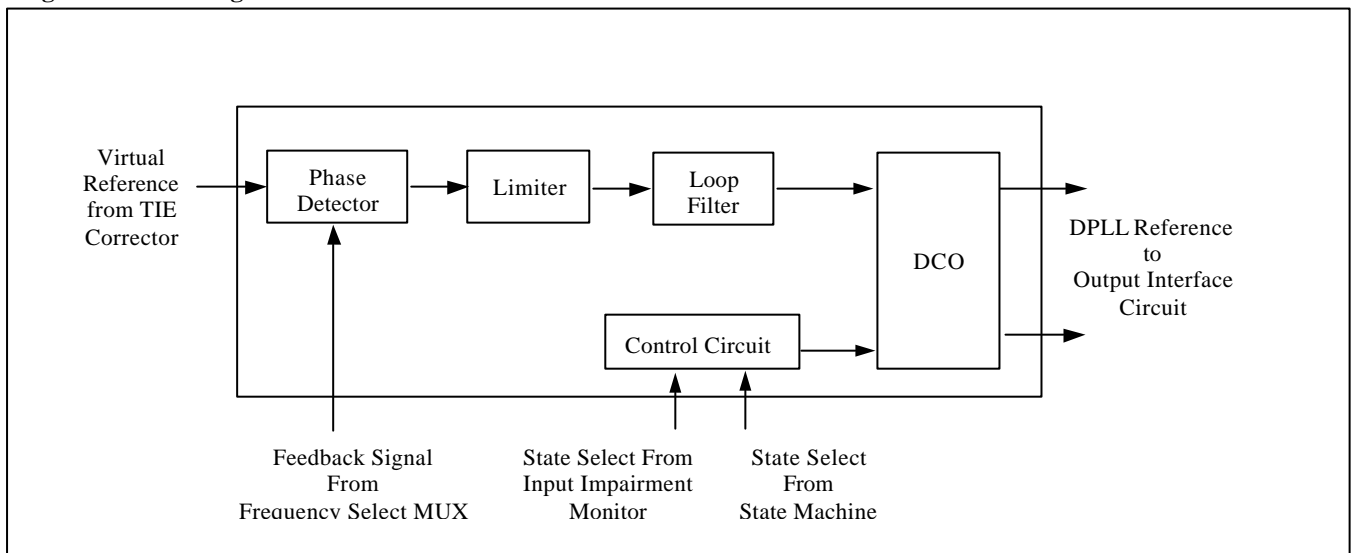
Virtual Reference from TIE Corrector

Phase Detector

Limiter

Loop Filter

DCO

DPLL Reference to Output Interface Circuit

Control Circuit

Feedback Signal From Frequency Select MUX

State Select From Input Impairment Monitor

State Select From State Machine